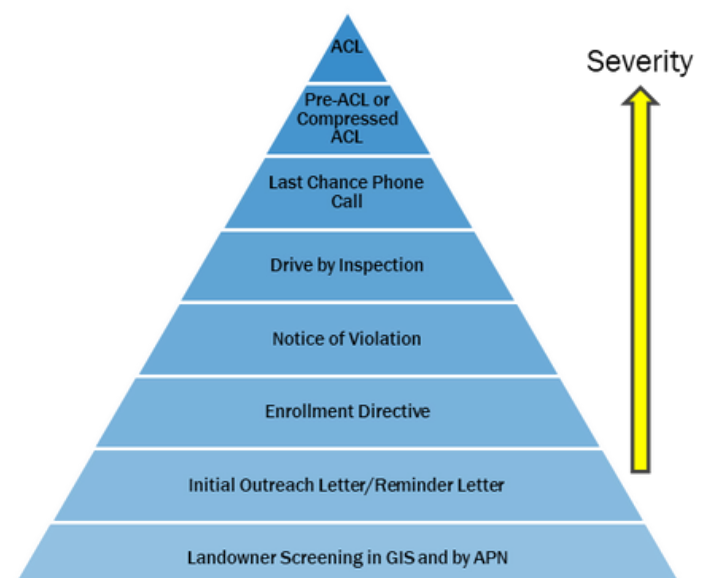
ACL

Pre-ACL or Compressed ACL

Last Chance Phone Call

Drive by Inspection

Notice of Violation

Enrollment Directive

Initial Outreach Letter/Reminder Letter

Landowner Screening in GIS and by APN

Severity